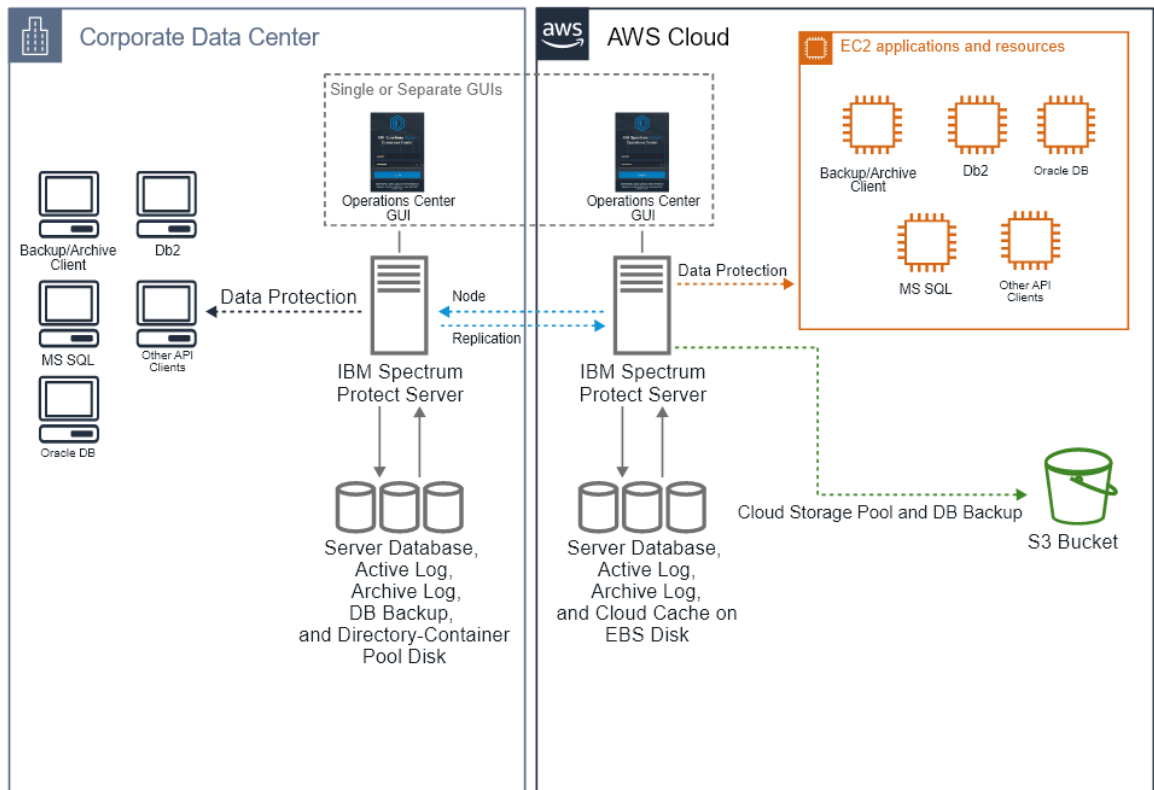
Corporate Data Center

aws AWS Cloud

EC2 applications and resources

Single or Separate GUIs

Operations Center GUI

Operations Center GUI

Backup/Archive Client

Db2

Oracle DB

MS SQL

Other API Clients

Backup/Archive Client

Db2

MS SQL

Other API Clients

Oracle DB

Data Protection

Node

Replication

Data Protection

IBM Spectrum Protect Server

IBM Spectrum Protect Server

Server Database, Active Log, Archive Log, DB Backup, and Directory-Container Pool Disk

Server Database, Active Log, Archive Log, and Cloud Cache on EBS Disk

Cloud Storage Pool and DB Backup

S3 Bucket